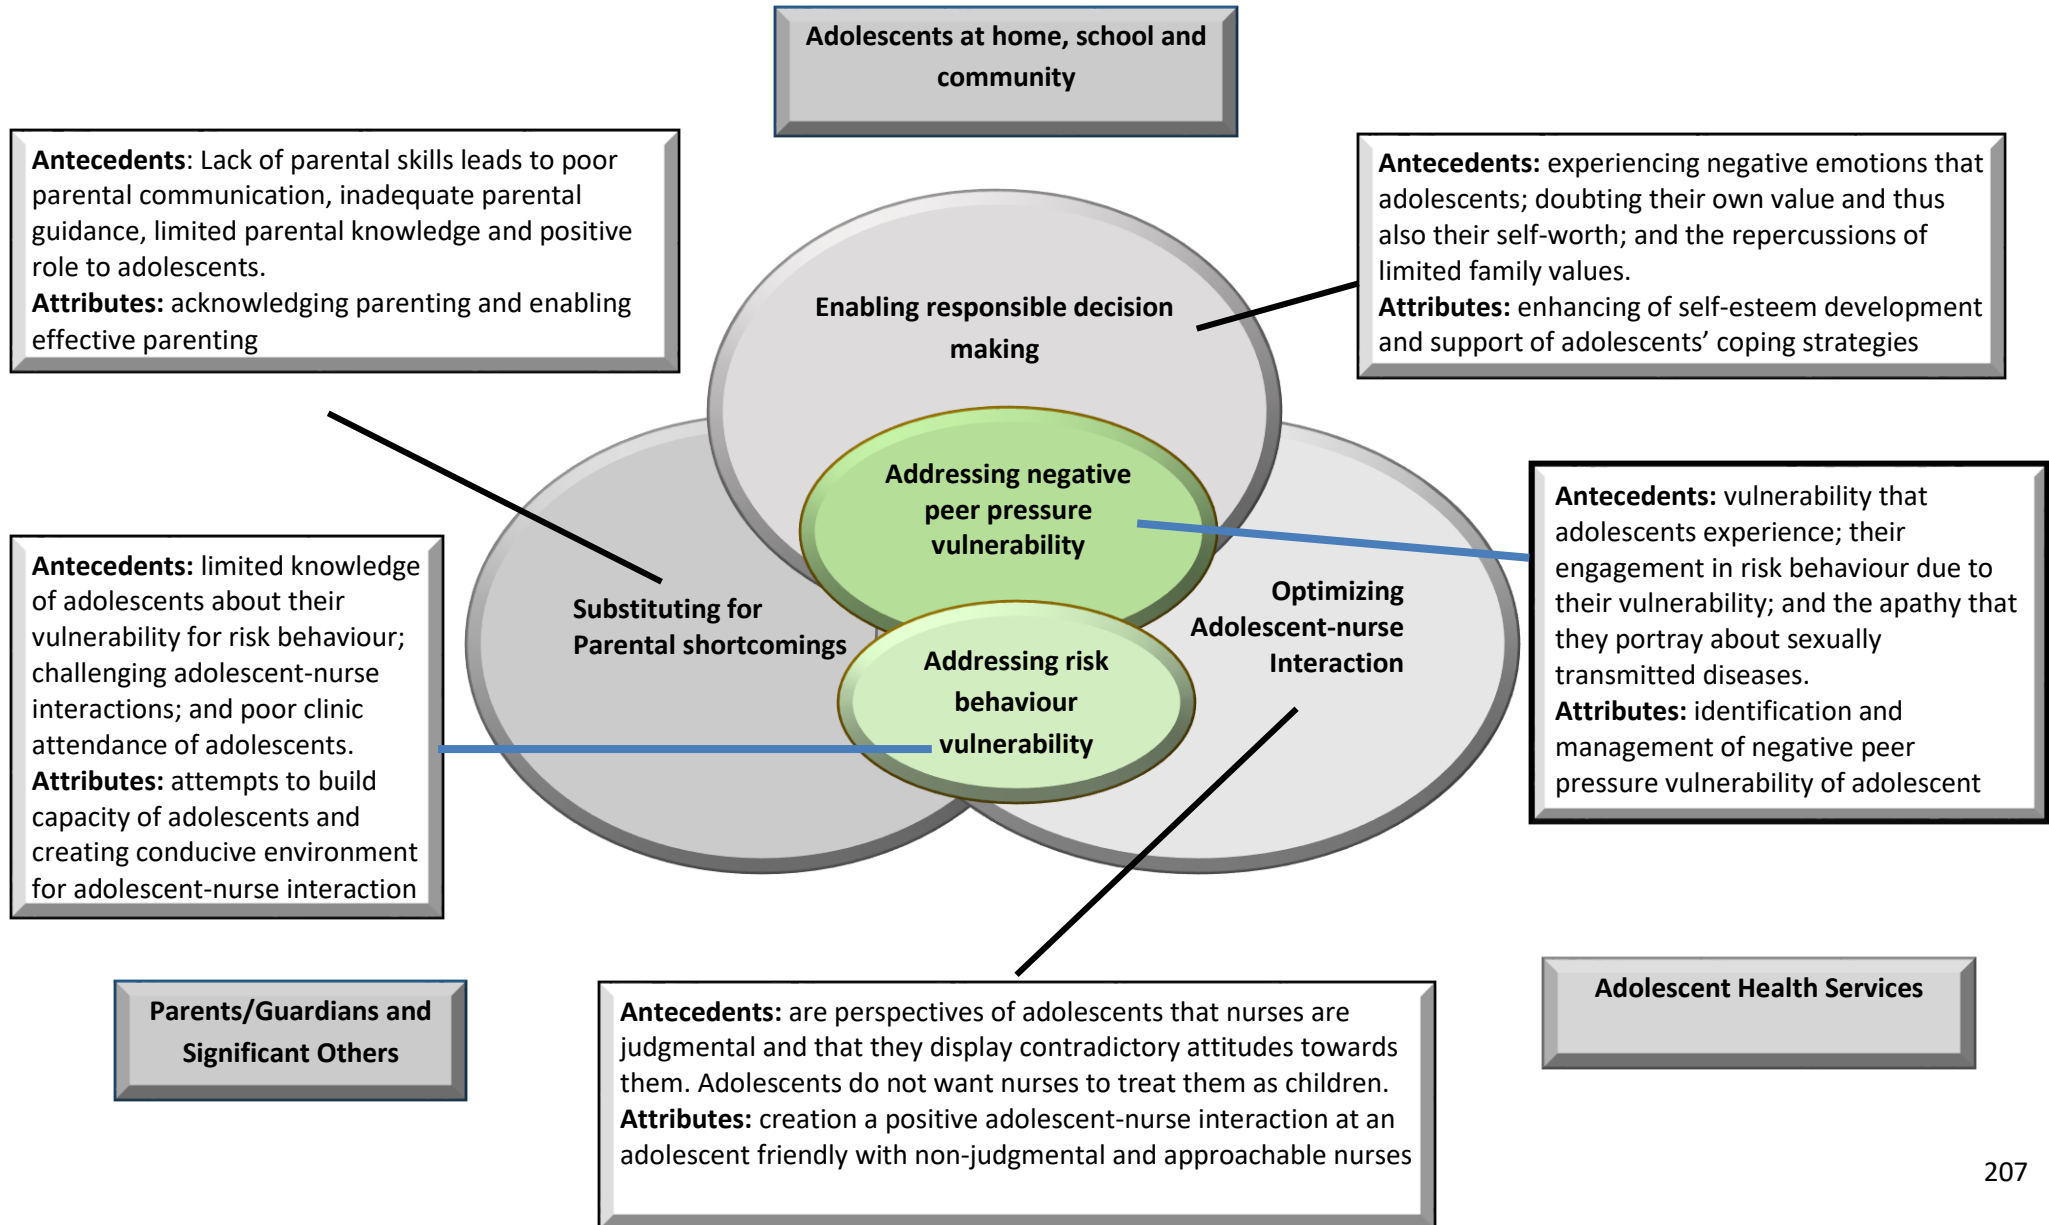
Adolescents at home, school and community

**Antecedents**: Lack of parental skills leads to poor parental communication, inadequate parental guidance, limited parental knowledge and positive role to adolescents.
**Attributes:** acknowledging parenting and enabling effective parenting

**Antecedents:** experiencing negative emotions that adolescents; doubting their own value and thus also their self-worth; and the repercussions of limited family values.
**Attributes:** enhancing of self-esteem development and support of adolescents' coping strategies

Enabling responsible decision making

Addressing negative peer pressure vulnerability

Substituting for Parental shortcomings

Optimizing Adolescent-nurse Interaction

Addressing risk behaviour vulnerability

**Antecedents:** limited knowledge of adolescents about their vulnerability for risk behaviour; challenging adolescent-nurse interactions; and poor clinic attendance of adolescents.
**Attributes:** attempts to build capacity of adolescents and creating conducive environment for adolescent-nurse interaction

**Antecedents:** vulnerability that adolescents experience; their engagement in risk behaviour due to their vulnerability; and the apathy that they portray about sexually transmitted diseases.
**Attributes:** identification and management of negative peer pressure vulnerability of adolescent

Parents/Guardians and Significant Others

**Antecedents:** are perspectives of adolescents that nurses are judgmental and that they display contradictory attitudes towards them. Adolescents do not want nurses to treat them as children.
**Attributes:** creation a positive adolescent-nurse interaction at an adolescent friendly with non-judgmental and approachable nurses

Adolescent Health Services

207